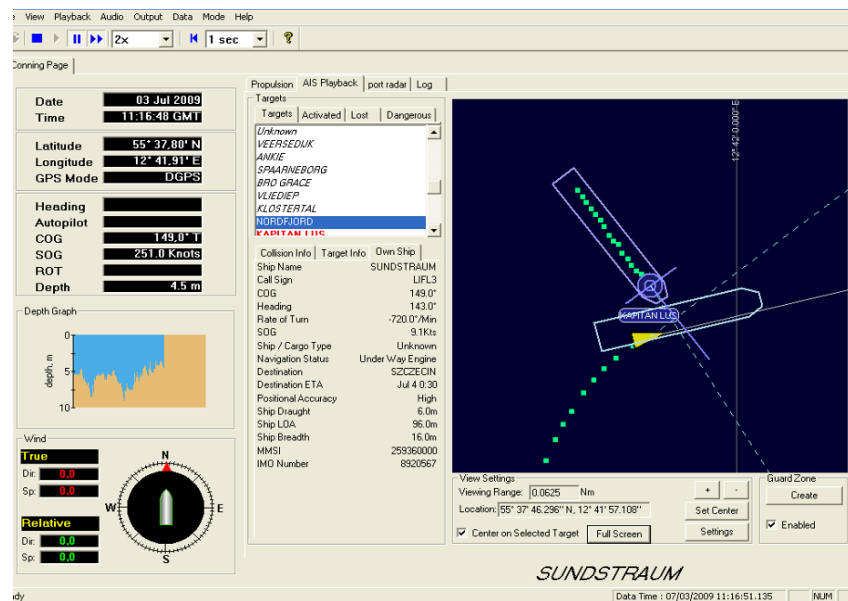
e View Playback Audio Output Data Mode Help

2x 1 sec

Conning Page

Date 03 Jul 2009
Time 11:16:48 GMT

Latitude 55° 37,80' N
Longitude 12° 41,91' E
GPS Mode DGPS

Heading
Autopilot
COG 149,0° T
SOG 251,0 Knots
ROT
Depth 4.5 m

Depth Graph
0
5
10
depth, m

Wind
True
Dir: 0.0
Sp: 0.0
Relative
Dir: 0.0
Sp: 0.0
N
W
E
S

Propulsion AIS Playback port radar Log

Targets
Targets Activated Lost Dangerous
Unknown
VEERSEDIJK
ANKIE
SPAARNEBORG
BRO GRACE
VLIEDIEP
KLOSTERTAL
NORDFJORD
KAPITAN LUS

Collision Info Target Info Own Ship

| | |
|---|---|
| Ship Name | SUNDSTRAUM |
| Call Sign | LIFL3 |
| COG | 149.0° |
| Heading | 143.0° |
| Rate of Turn | -720.0°/Min |
| SOG | 9.1Kts |
| Ship / Cargo Type | Unknown |
| Navigation Status | Under Way Engine |
| Destination | SZCZECIN |
| Destination ETA | Jul 4 0:30 |
| Positional Accuracy | High |
| Ship Draught | 6.0m |
| Ship LOA | 96.0m |
| Ship Breadth | 16.0m |
| MMSI | 259360000 |
| IMO Number | 8920567 |

12° 42' 0.000" E

KAPITAN LUS

View Settings
Viewing Range: 0.0625 Nm
Location: 55° 37' 46.296" N, 12° 41' 57.108"
Center on Selected Target Full Screen
+ -
Set Center
Settings

Guard Zone
Create
Enabled

SUNDSTRAUM

ady
Data Time : 07/03/2009 11:16:51.135
NUM